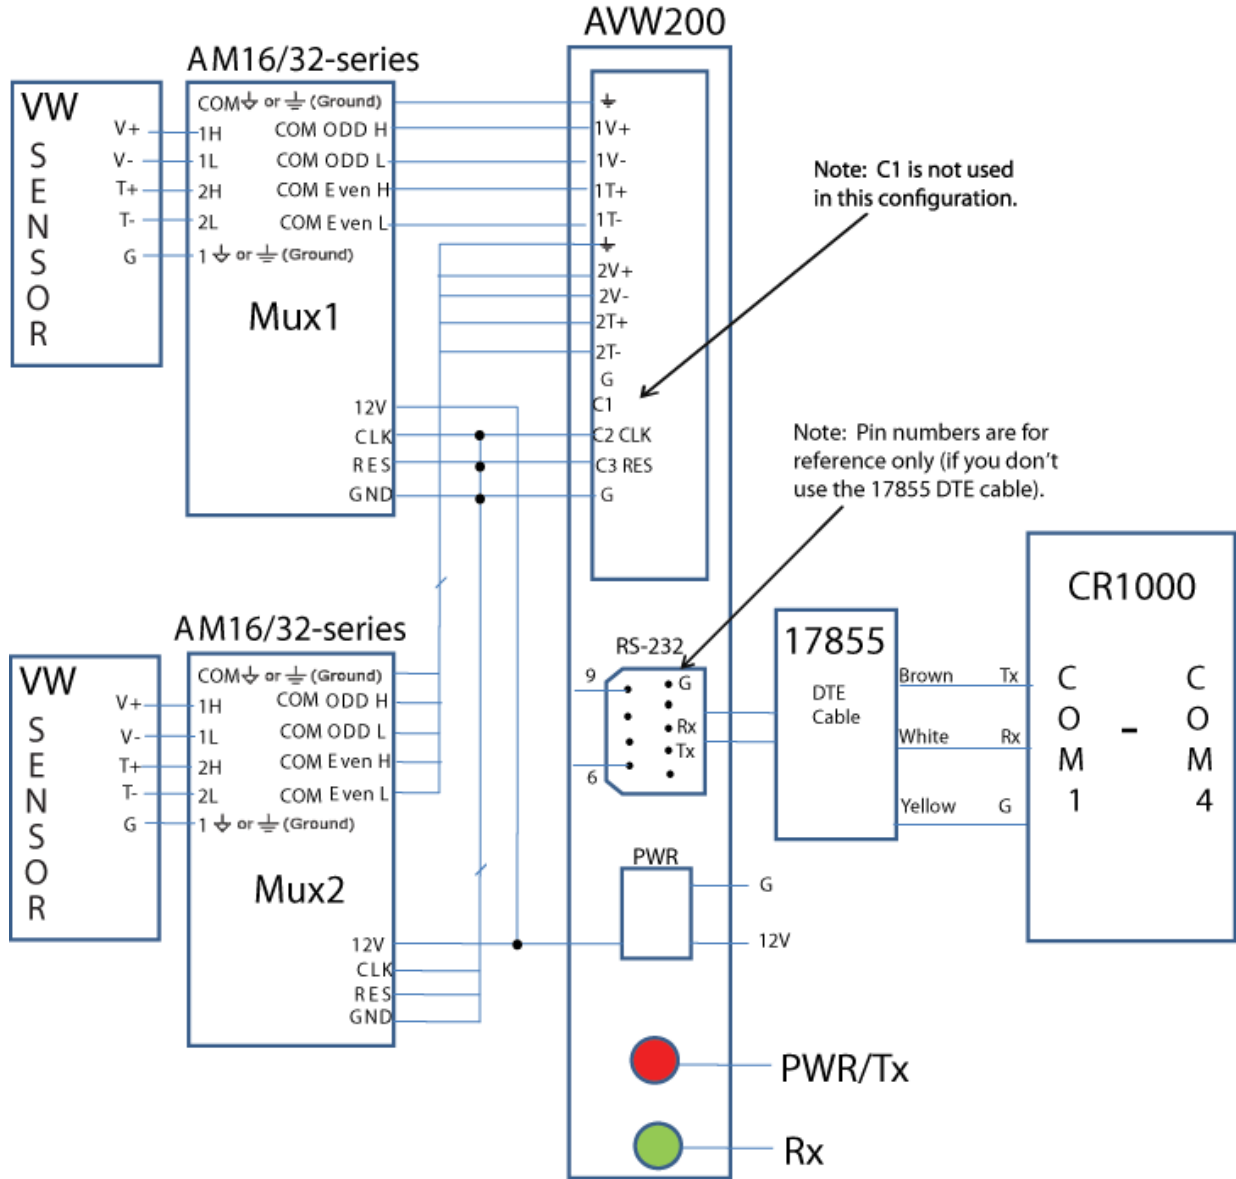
AVW200

AM16/32-series

VW SENSOR

V+
V-
T+
T-
G

COM⏚ or ⏚ (Ground)
1H COM ODD H
1L COM ODD L
2H COM Even H
2L COM Even L
1 ⏚ or ⏚ (Ground)

Mux1

12V
CLK
RES
GND

⏚
1V+
1V-
1T+
1T-
⏚
2V+
2V-
2T+
2T-
G
C1
C2 CLK
C3 RES
G

Note: C1 is not used in this configuration.

Note: Pin numbers are for reference only (if you don't use the 17855 DTE cable).

AM16/32-series

VW SENSOR

V+
V-
T+
T-
G

COM⏚ or ⏚ (Ground)
1H COM ODD H
1L COM ODD L
2H COM Even H
2L COM Even L
1 ⏚ or ⏚ (Ground)

Mux2

12V
CLK
RES
GND

RS-232
9
6
G
Rx
Tx

17855
DTE Cable

Brown Tx
White Rx
Yellow G

CR1000
COM1 - COM4

PWR
G
12V

PWR/Tx
Rx